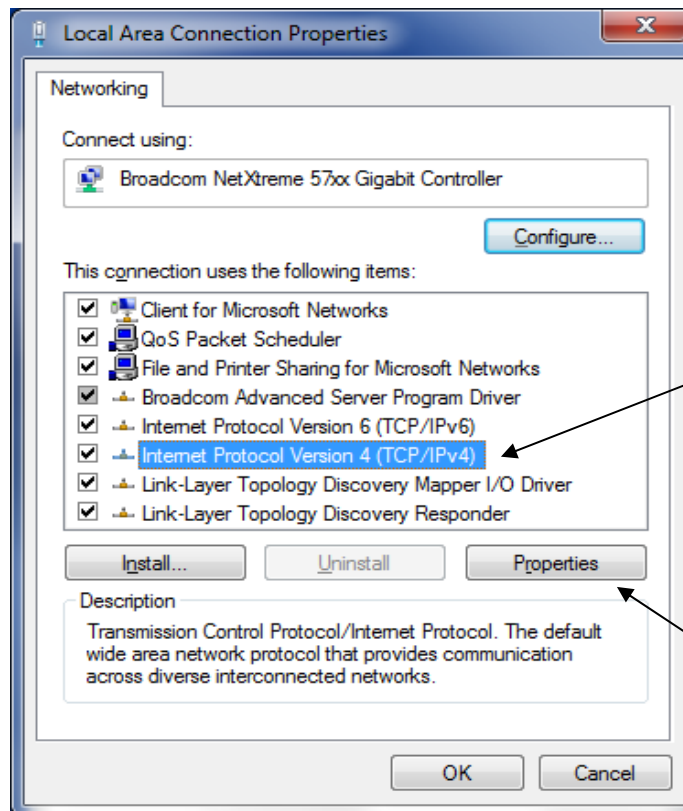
Local Area Connection Properties

Networking

Connect using:

Broadcom NetXtreme 57xx Gigabit Controller

Configure...

This connection uses the following items:

Client for Microsoft Networks
QoS Packet Scheduler
File and Printer Sharing for Microsoft Networks
Broadcom Advanced Server Program Driver
Internet Protocol Version 6 (TCP/IPv6)
Internet Protocol Version 4 (TCP/IPv4)
Link-Layer Topology Discovery Mapper I/O Driver
Link-Layer Topology Discovery Responder

Install...
Uninstall
Properties

Description

Transmission Control Protocol/Internet Protocol. The default wide area network protocol that provides communication across diverse interconnected networks.

OK
Cancel